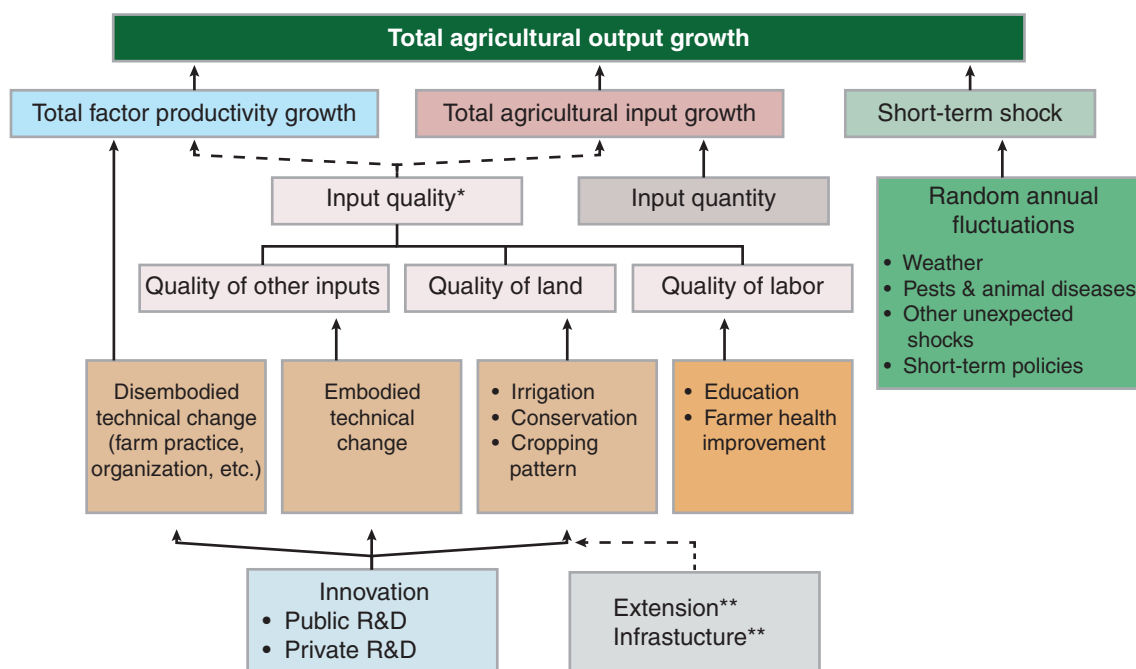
Total agricultural output growth

Total factor productivity growth

Total agricultural input growth

Short-term shock

Input quality*

Input quantity

Random annual fluctuations
• Weather
• Pests & animal diseases
• Other unexpected shocks
• Short-term policies

Quality of other inputs

Quality of land

Quality of labor

Disembodied technical change (farm practice, organization, etc.)

Embodied technical change

• Irrigation
• Conservation
• Cropping pattern

• Education
• Farmer health improvement

Innovation
• Public R&D
• Private R&D

Extension**
Infrastucture**